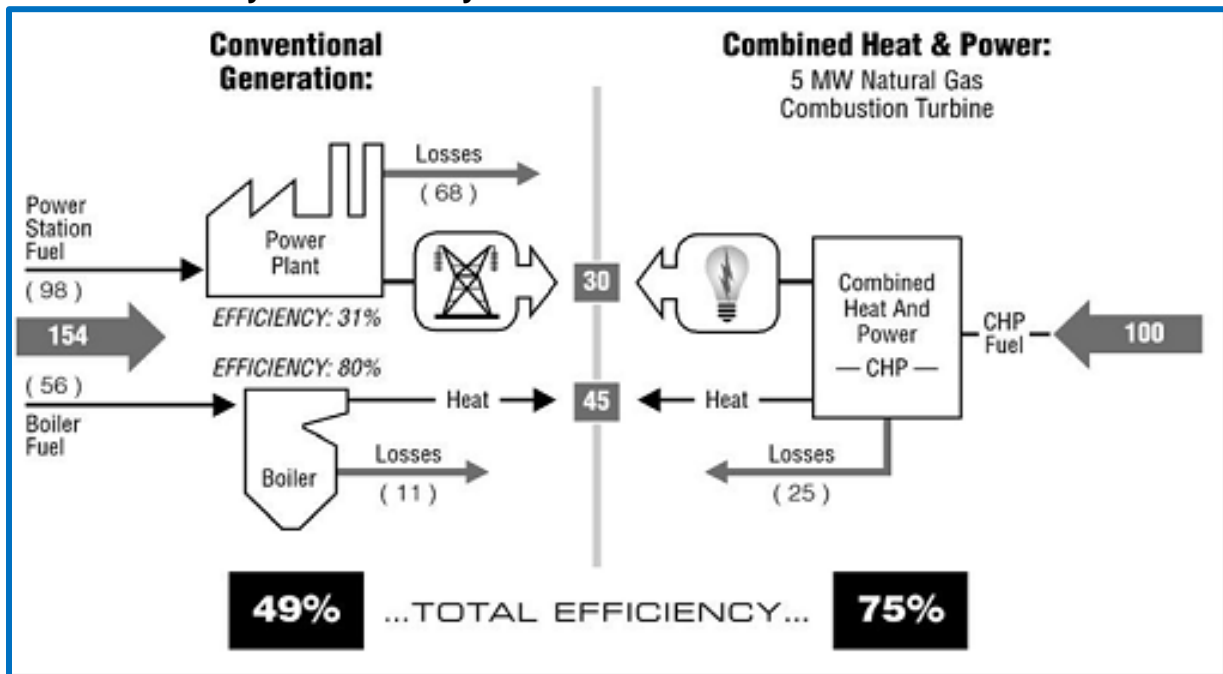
Conventional Generation:

Combined Heat & Power:
5 MW Natural Gas Combustion Turbine

Losses
( 68 )

Power Station Fuel
( 98 )

Power Plant

EFFICIENCY: 31%

154

30

Combined Heat And Power
— CHP —

CHP Fuel

100

EFFICIENCY: 80%

( 56 )
Boiler Fuel

Heat

45

Heat

Boiler

Losses
( 11 )

Losses
( 25 )

49%

...TOTAL EFFICIENCY...

75%